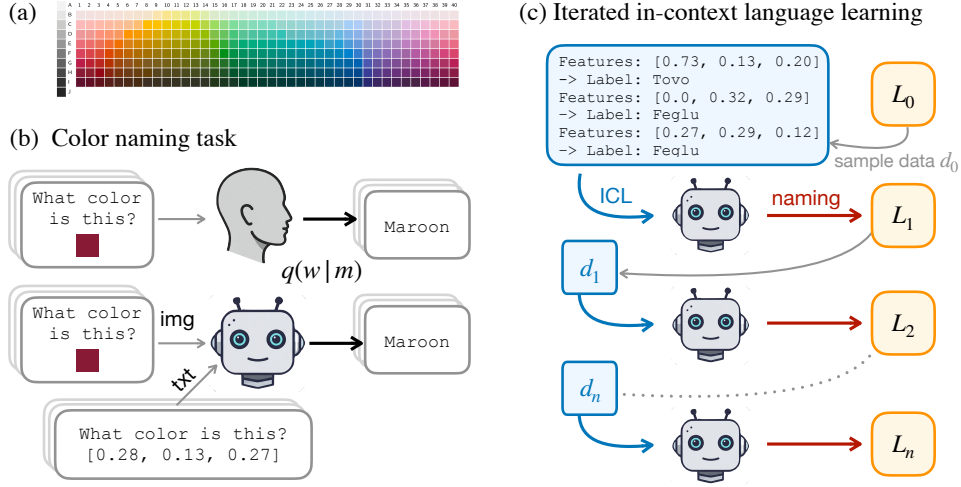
(a)

A B C D E F G H I J

1 2 3 4 5 6 7 8 9 10 11 12 13 14 15 16 17 18 19 20 21 22 23 24 25 26 27 28 29 30 31 32 33 34 35 36 37 38 39 40

(b) Color naming task

What color is this?

Maroon

$q(w \mid m)$

What color is this?

img

Maroon

txt

What color is this? [0.28, 0.13, 0.27]

(c) Iterated in-context language learning

Features: [0.73, 0.13, 0.20] -> Label: Tovo
Features: [0.0, 0.32, 0.29] -> Label: Feglu
Features: [0.27, 0.29, 0.12] -> Label: Feglu

$L_0$

sample data $d_0$

ICL

naming

$L_1$

$d_1$

$L_2$

$d_n$

$L_n$